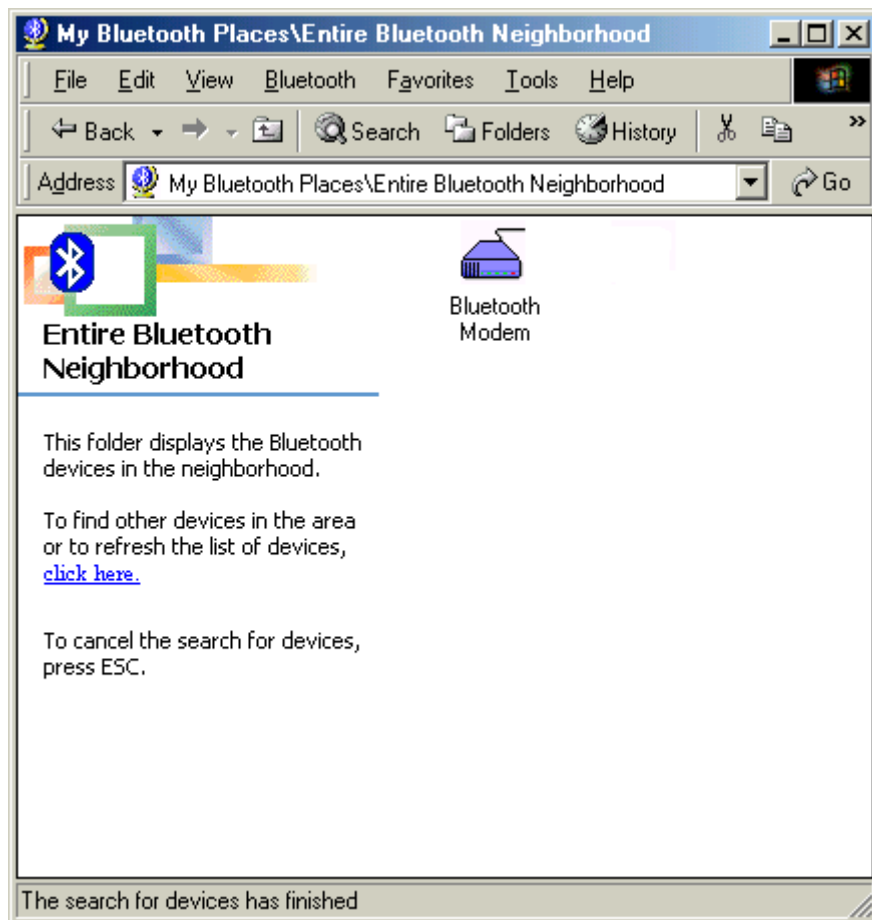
My Bluetooth Places\Entire Bluetooth Neighborhood

File Edit View Bluetooth Favorites Tools Help

Back Search Folders History

Address My Bluetooth Places\Entire Bluetooth Neighborhood Go

Entire Bluetooth Neighborhood

This folder displays the Bluetooth devices in the neighborhood.

To find other devices in the area or to refresh the list of devices, click here.

To cancel the search for devices, press ESC.

Bluetooth Modem

The search for devices has finished